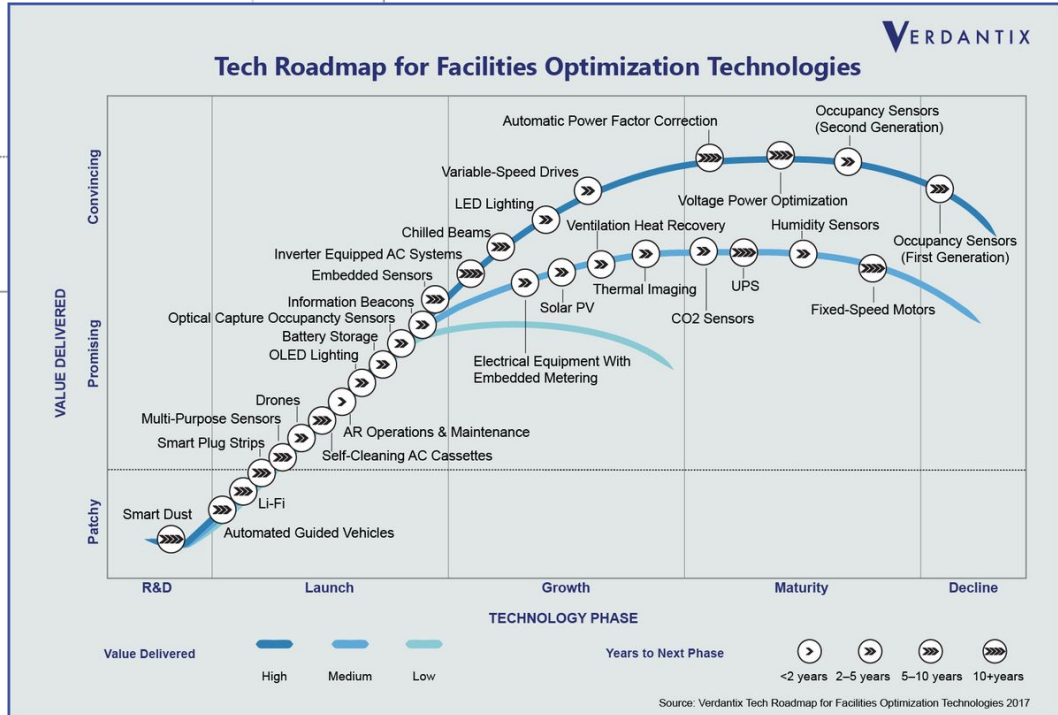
VERDANTIX

Tech Roadmap for Facilities Optimization Technologies

Automatic Power Factor Correction
Occupancy Sensors (Second Generation)
Variable-Speed Drives
Voltage Power Optimization
LED Lighting
Ventilation Heat Recovery
Humidity Sensors
Chilled Beams
Occupancy Sensors (First Generation)
Inverter Equipped AC Systems
Embedded Sensors
Thermal Imaging
UPS
Information Beacons
Solar PV
CO2 Sensors
Fixed-Speed Motors
Optical Capture Occupancty Sensors
Battery Storage
OLED Lighting
Electrical Equipment With Embedded Metering
Drones
Multi-Purpose Sensors
AR Operations & Maintenance
Smart Plug Strips
Self-Cleaning AC Cassettes
Li-Fi
Smart Dust
Automated Guided Vehicles

Convincing
Promising
Patchy
VALUE DELIVERED

R&D
Launch
Growth
Maturity
Decline
TECHNOLOGY PHASE

Value Delivered
High
Medium
Low
Years to Next Phase
<2 years
2–5 years
5–10 years
10+years

Source: Verdantix Tech Roadmap for Facilities Optimization Technologies 2017